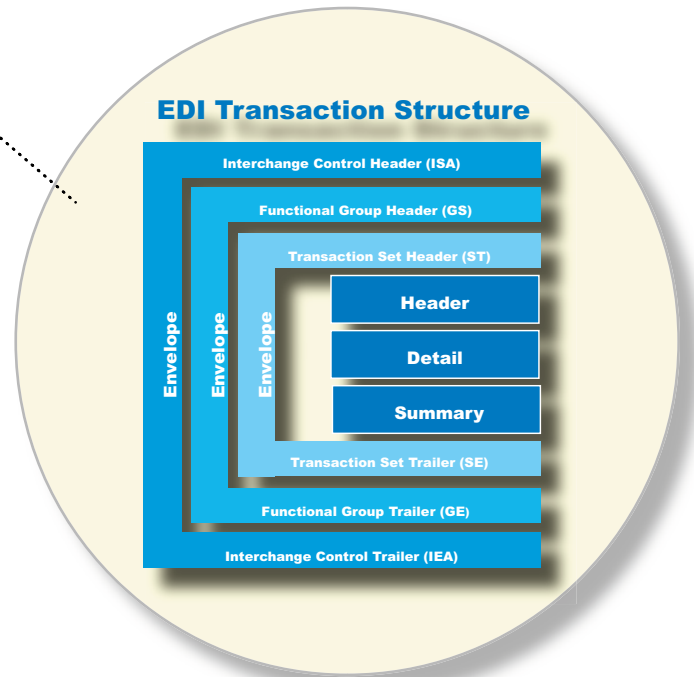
EDI Transaction Structure

Interchange Control Header (ISA)

Functional Group Header (GS)

Transaction Set Header (ST)

Envelope

Envelope

Envelope

Header

Detail

Summary

Transaction Set Trailer (SE)

Functional Group Trailer (GE)

Interchange Control Trailer (IEA)